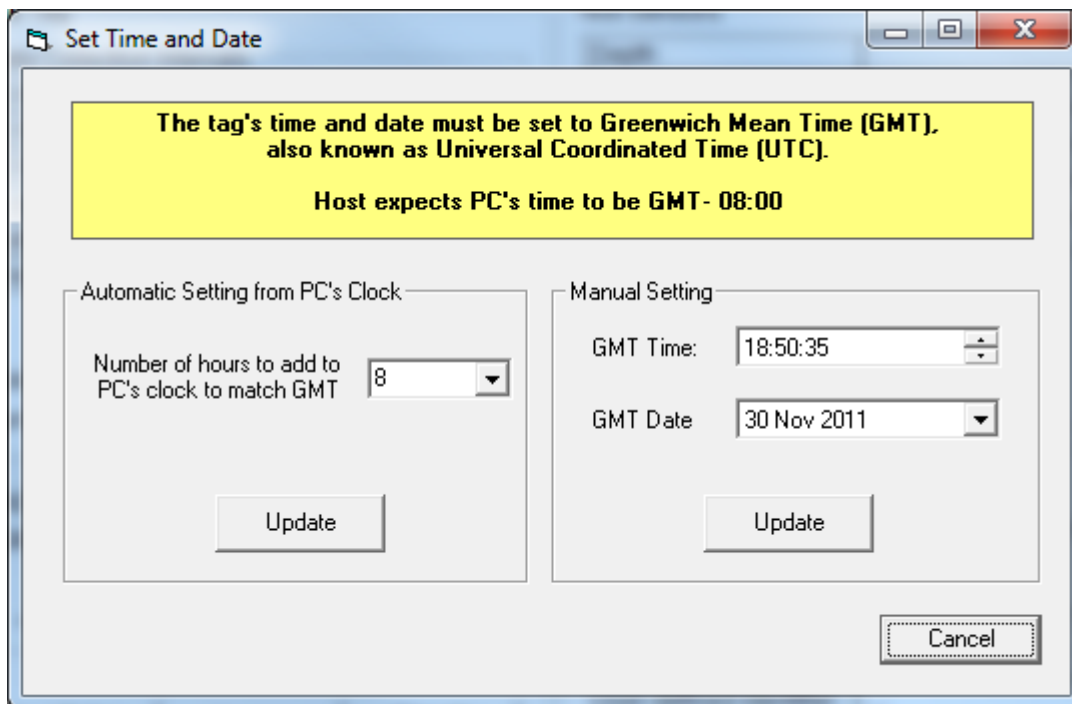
Set Time and Date

The tag's time and date must be set to Greenwich Mean Time (GMT), also known as Universal Coordinated Time (UTC).

Host expects PC's time to be GMT- 08:00

Automatic Setting from PC's Clock

Number of hours to add to PC's clock to match GMT

8

Update

Manual Setting

GMT Time:

18:50:35

GMT Date

30 Nov 2011

Update

Cancel